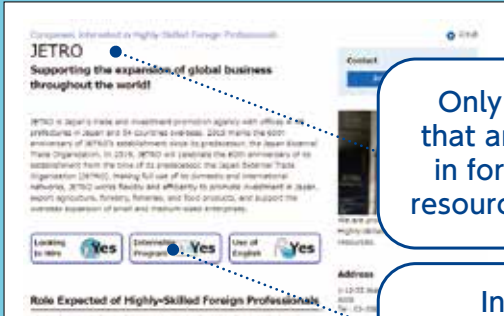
Companies Interested in Highly-Skilled Foreign Professionals

JETRO

Supporting the expansion of global business throughout the world!

JETRO is Japan's trade and investment promotion agency with offices in 47 prefectures in Japan and 54 countries overseas. 2013 marks the 60th anniversary of JETRO's establishment since its predecessor, the Japan External Trade Organization. In 2018, JETRO will celebrate the 60th anniversary of its establishment from the time of its predecessor, the Japan External Trade Organization (JETRO), making full use of its domestic and international networks, JETRO works flexibly and efficiently to promote investment in Japan, export agriculture, forestry, fisheries, and food products, and support the overseas expansion of small and medium-sized enterprises.

Looking to Hire Yes

Internship Program Yes

Use of English Yes

Role Expected of Highly-Skilled Foreign Professionals

Contact

Only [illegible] that ar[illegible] in for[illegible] resourc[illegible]

In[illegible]

Address

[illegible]